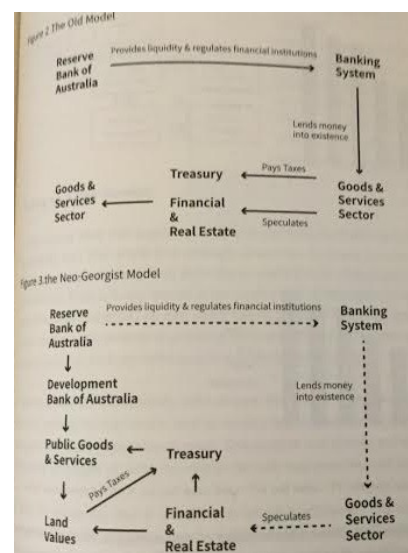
Figure 2 The Old Model

Reserve Bank of Australia

Provides liquidity & regulates financial institutions

Banking System

Lends money into existence

Treasury

Pays Taxes

Goods & Services Sector

Financial & Real Estate

Speculates

Goods & Services Sector

Figure 3 the Neo-Georgist Model

Reserve Bank of Australia

Provides liquidity & regulates financial institutions

Banking System

Development Bank of Australia

Lends money into existence

Public Goods & Services

Treasury

Pays Taxes

Land Values

Financial & Real Estate

Speculates

Goods & Services Sector